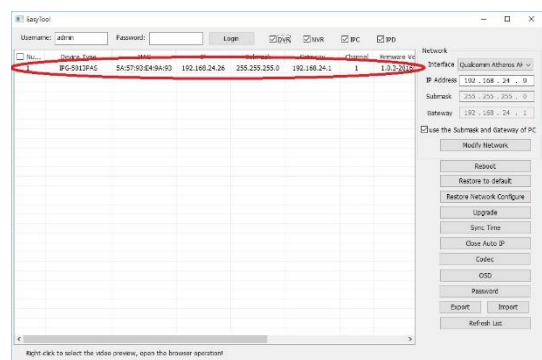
EasyTool

Username: admin Password: Login ☑DVR ☑NVR ☑IPC ☑IPD

| Nu... | Device Type | MAC | IP | Submask | Gateway | Channel | Firmware Ve |
|---|---|---|---|---|---|---|---|
| 1 | IPG-5313PAS | 5A:57:93:E4:9A:93 | 192.168.24.26 | 255.255.255.0 | 192.168.24.1 | 1 | 1.0.3-2016 |

Network
Interface Qualcomm Atheros AR
IP Address 192 . 168 . 24 . 9
Submask 255 . 255 . 255 . 0
Gateway 192 . 168 . 24 . 1
☑use the Submask and Gateway of PC
Modify Network

Reboot
Restore to default
Restore Network Configure
Upgrade
Sync Time
Close Auto IP
Codec
OSD
Password
Export Import
Refresh List

Right click to select the video preview, open the browser operation!